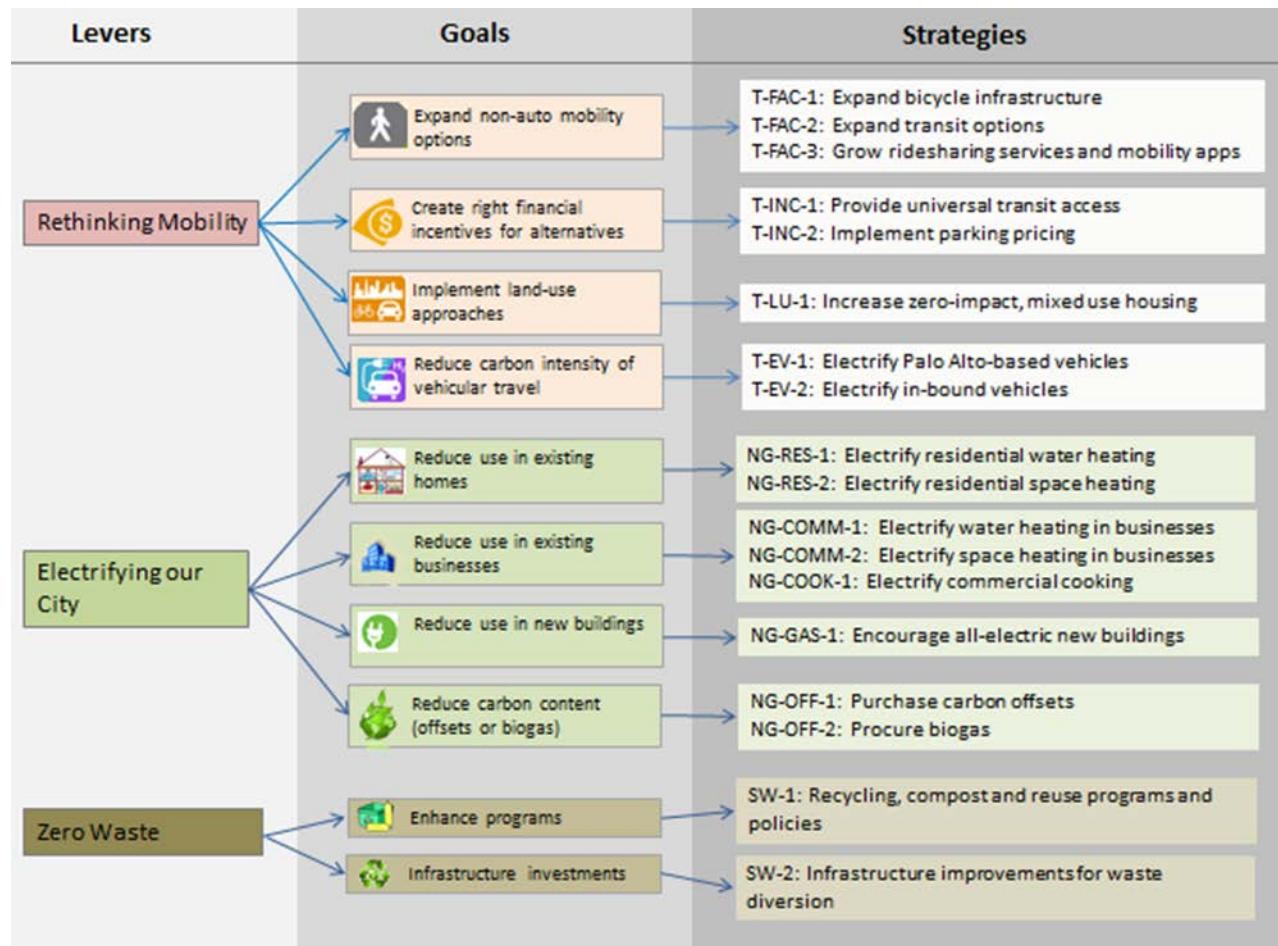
Levers

Goals

Strategies

Rethinking Mobility

Expand non-auto mobility options

T-FAC-1: Expand bicycle infrastructure
T-FAC-2: Expand transit options
T-FAC-3: Grow ridesharing services and mobility apps

Create right financial incentives for alternatives

T-INC-1: Provide universal transit access
T-INC-2: Implement parking pricing

Implement land-use approaches

T-LU-1: Increase zero-impact, mixed use housing

Reduce carbon intensity of vehicular travel

T-EV-1: Electrify Palo Alto-based vehicles
T-EV-2: Electrify in-bound vehicles

Electrifying our City

Reduce use in existing homes

NG-RES-1: Electrify residential water heating
NG-RES-2: Electrify residential space heating

Reduce use in existing businesses

NG-COMM-1: Electrify water heating in businesses
NG-COMM-2: Electrify space heating in businesses
NG-COOK-1: Electrify commercial cooking

Reduce use in new buildings

NG-GAS-1: Encourage all-electric new buildings

Reduce carbon content (offsets or biogas)

NG-OFF-1: Purchase carbon offsets
NG-OFF-2: Procure biogas

Zero Waste

Enhance programs

SW-1: Recycling, compost and reuse programs and policies

Infrastructure investments

SW-2: Infrastructure improvements for waste diversion